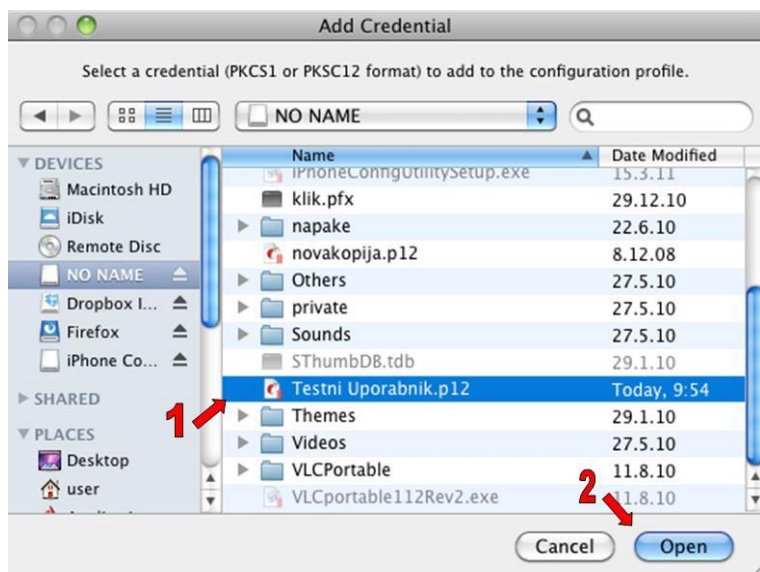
Add Credential

Select a credential (PKCS1 or PKSC12 format) to add to the configuration profile.

NO NAME

DEVICES
Macintosh HD
iDisk
Remote Disc
NO NAME
Dropbox I...
Firefox
iPhone Co...
SHARED
PLACES
Desktop
user

| Name | Date Modified |
|---|---|
| iPhoneConfigUtilitySetup.exe | 15.3.11 |
| klik.pfx | 29.12.10 |
| napake | 22.6.10 |
| novakopija.p12 | 8.12.08 |
| Others | 27.5.10 |
| private | 27.5.10 |
| Sounds | 27.5.10 |
| SThumbDB.tdb | 29.1.10 |
| Testni Uporabnik.p12 | Today, 9:54 |
| Themes | 29.1.10 |
| Videos | 27.5.10 |
| VLCPortable | 11.8.10 |
| VLCportable112Rev2.exe | 11.8.10 |

1
2

Cancel
Open